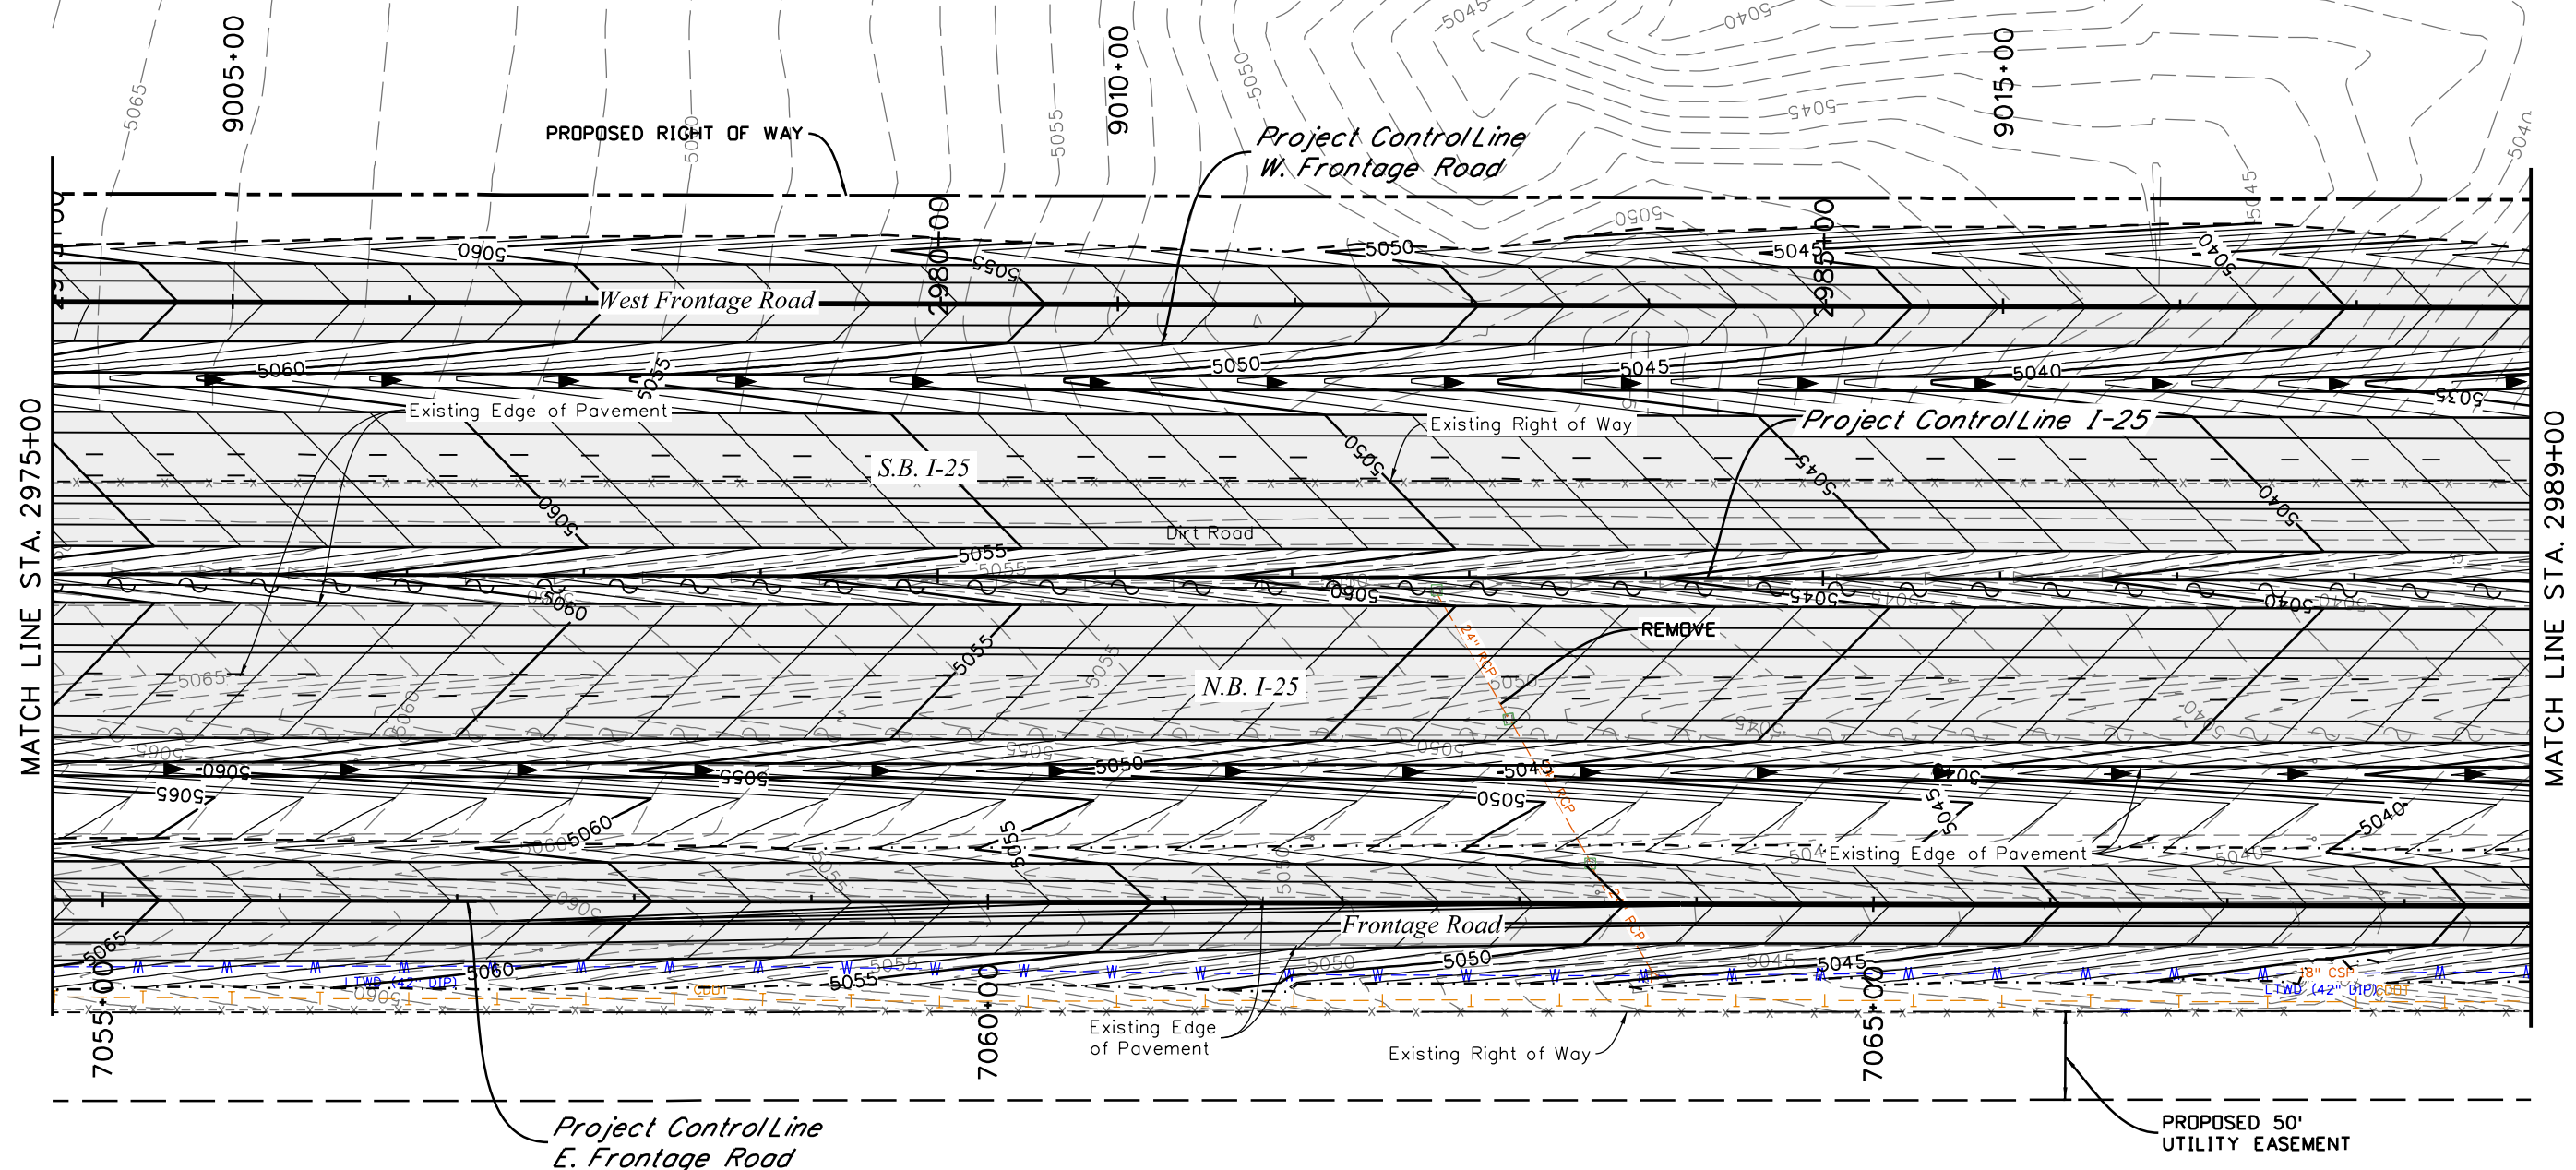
9005+00

9010+00

9015+00

PROPOSED RIGHT OF WAY

Project Control Line
W. Frontage Road

2980+00

2985+00

West Frontage Road

5060

5055

5050

5045

5040

Existing Edge of Pavement

Existing Right of Way

Project Control Line I-25

S.B. I-25

Dirt Road

MATCH LINE STA. 2975+00

MATCH LINE STA. 2989+00

REMOVE

N.B. I-25

24" RCP

5065

Existing Edge of Pavement

Frontage Road

LTWD (42" DIP)

18" CSP

LTWD (42" DIP)

7055+00

7060+00

7065+00

Existing Edge
of Pavement

Existing Right of Way

Project Control Line
E. Frontage Road

PROPOSED 50'
UTILITY EASEMENT